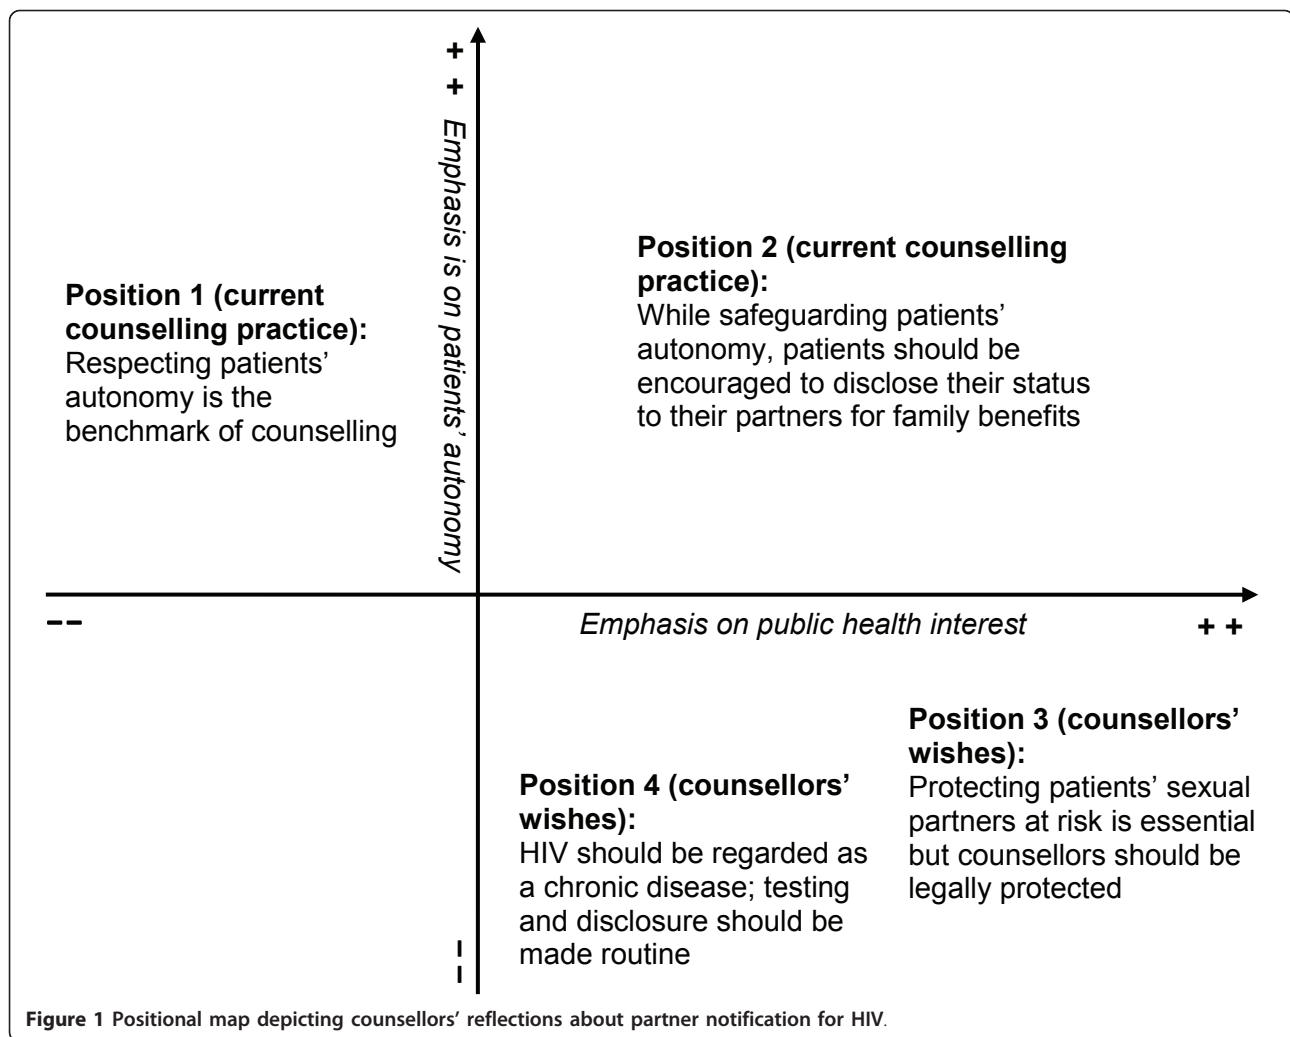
+
+

Emphasis is on patients' autonomy

Position 1 (current counselling practice):
Respecting patients' autonomy is the benchmark of counselling

Position 2 (current counselling practice):
While safeguarding patients' autonomy, patients should be encouraged to disclose their status to their partners for family benefits

−−

Emphasis on public health interest

+ +

Position 3 (counsellors' wishes):
Protecting patients' sexual partners at risk is essential but counsellors should be legally protected

Position 4 (counsellors' wishes):
HIV should be regarded as a chronic disease; testing and disclosure should be made routine

−
−

Figure 1 Positional map depicting counsellors' reflections about partner notification for HIV.